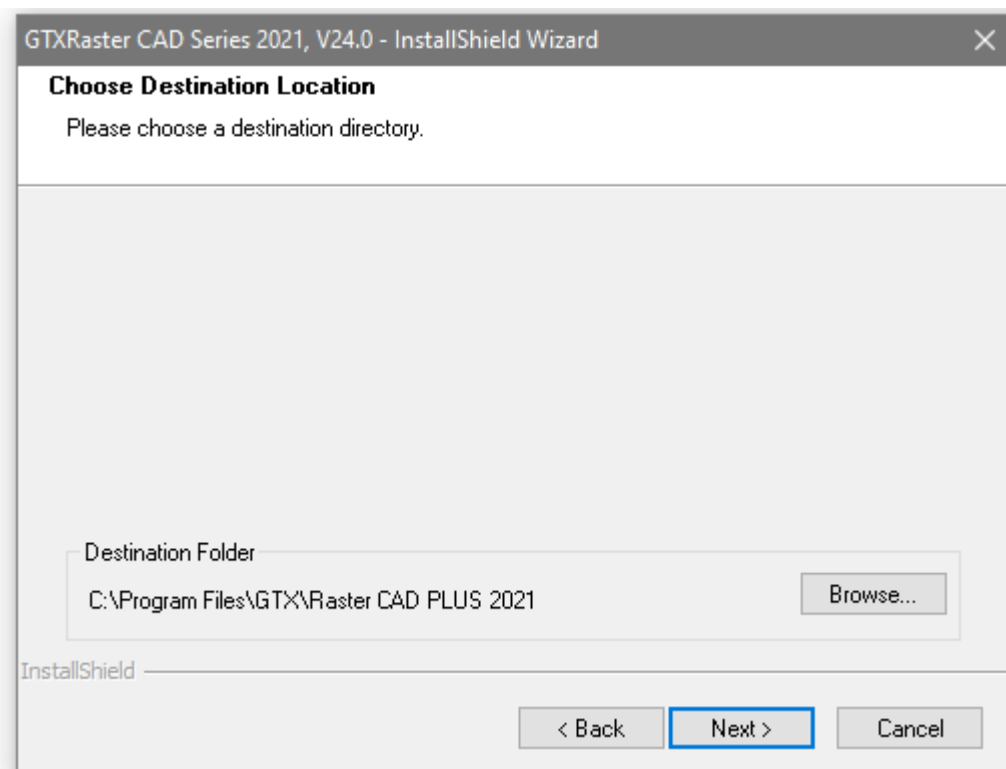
GTXRaster CAD Series 2021, V24.0 - InstallShield Wizard

Choose Destination Location

Please choose a destination directory.

Destination Folder

C:\Program Files\GTX\Raster CAD PLUS 2021

Browse...

InstallShield

< Back

Next >

Cancel